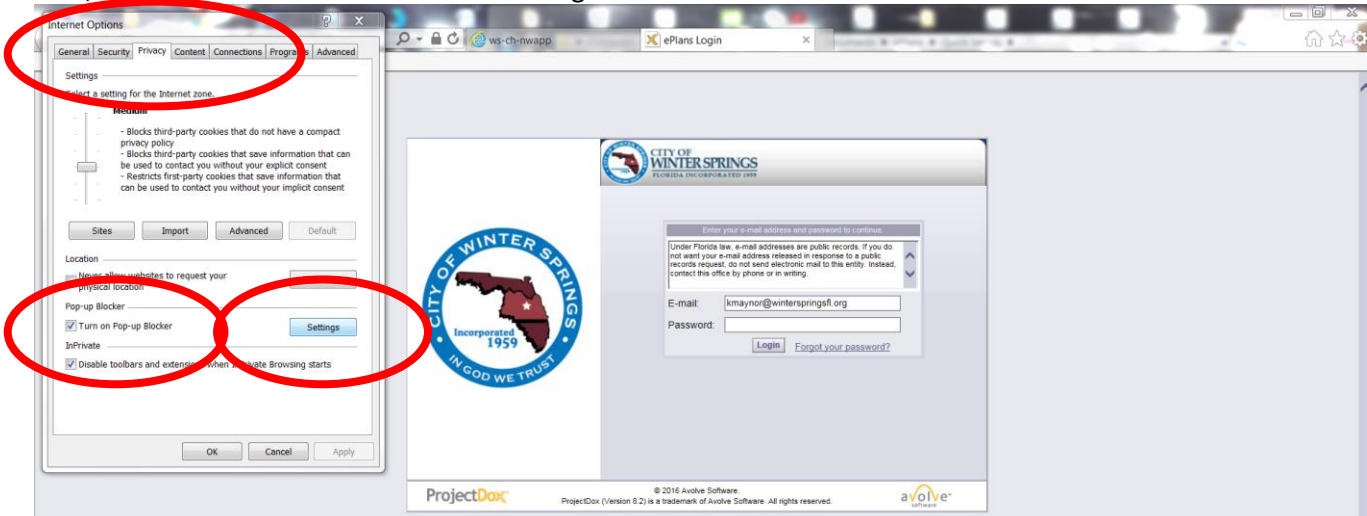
Internet Options

General | Security | Privacy | Content | Connections | Programs | Advanced

Settings

Select a setting for the Internet zone.

Medium

- Blocks third-party cookies that do not have a compact privacy policy
- Blocks third-party cookies that save information that can be used to contact you without your explicit consent
- Restricts first-party cookies that save information that can be used to contact you without your implicit consent

Sites | Import | Advanced | Default

Location

Never allow websites to request your physical location

Pop-up Blocker

Turn on Pop-up Blocker

Settings

InPrivate

Disable toolbars and extensions when InPrivate Browsing starts

OK | Cancel | Apply

ws-ch-nwapp

ePlans Login

CITY OF WINTER SPRINGS
FLORIDA INCORPORATED 1959

CITY OF WINTER SPRINGS
Incorporated 1959
IN GOD WE TRUST

Enter your e-mail address and password to continue.

Under Florida law, e-mail addresses are public records. If you do not want your e-mail address released in response to a public records request, do not send electronic mail to this entity. Instead, contact this office by phone or in writing.

E-mail: kmaynor@winterspringsfl.org

Password:

Login | Forgot your password?

ProjectDox

© 2016 Avolve Software.
ProjectDox (Version 8.2) is a trademark of Avolve Software. All rights reserved.

avolve software